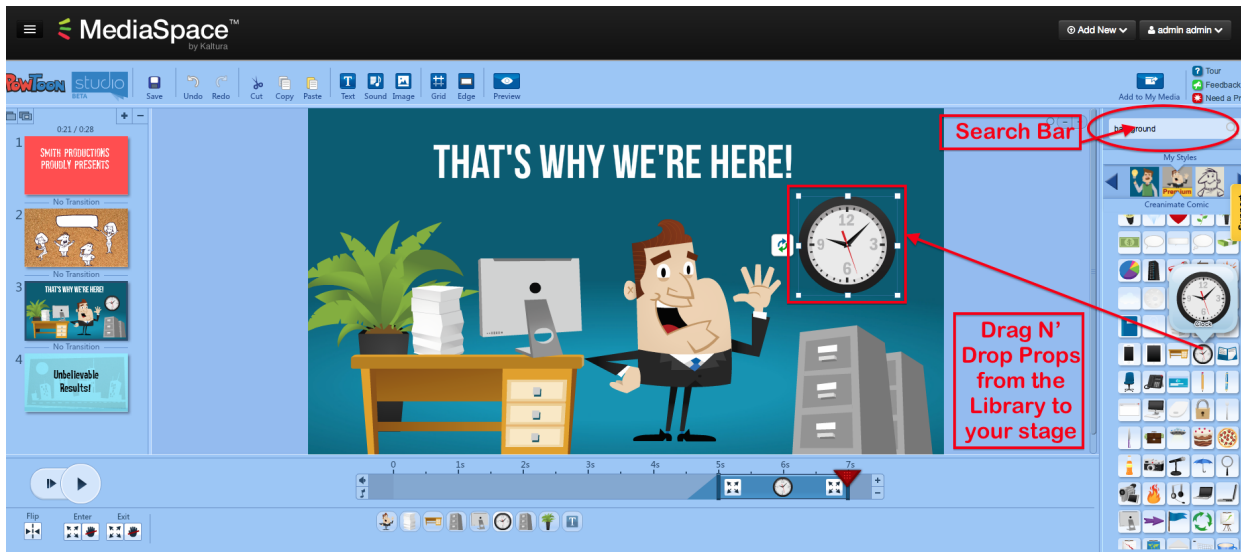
MediaSpace™ by Kaltura

Add New
admin admin

PowToon studio BETA

Save Undo Redo Cut Copy Paste Text Sound Image Grid Edge Preview

Add to My Media

Tour
Feedback
Need a Pr

0:21 / 0:28

1 SMITH PRODUCTIONS PROUDLY PRESENTS
No Transition
2
No Transition
3 THAT'S WHY WE'RE HERE!
No Transition
4 Unbelievable Results!

THAT'S WHY WE'RE HERE!

Search Bar

background

My Styles

Premium

Creanimate Comic

Clock

Drag N' Drop Props from the Library to your stage

0 1s 2s 3s 4s 5s 6s 7s

Flip Enter Exit